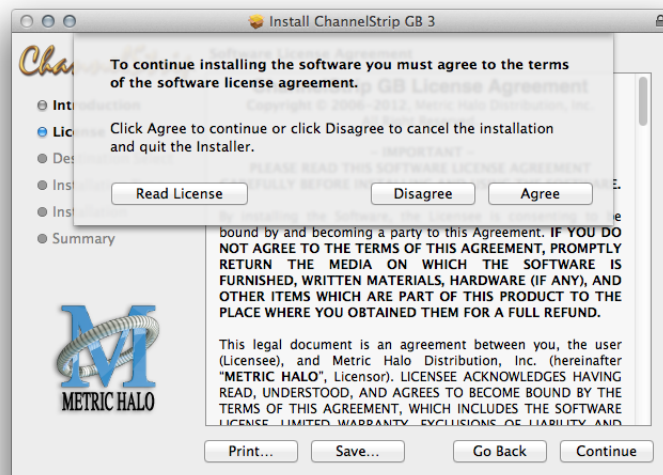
Install ChannelStrip GB 3

To continue installing the software you must agree to the terms of the software license agreement.

Click Agree to continue or click Disagree to cancel the installation and quit the Installer.

Read License

Disagree

Agree

Intr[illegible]

Lice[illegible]

Des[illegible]

Inst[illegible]

Inst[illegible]

Summary

METRIC HALO

bound by and becoming a party to this Agreement. IF YOU DO NOT AGREE TO THE TERMS OF THIS AGREEMENT, PROMPTLY RETURN THE MEDIA ON WHICH THE SOFTWARE IS FURNISHED, WRITTEN MATERIALS, HARDWARE (IF ANY), AND OTHER ITEMS WHICH ARE PART OF THIS PRODUCT TO THE PLACE WHERE YOU OBTAINED THEM FOR A FULL REFUND.

This legal document is an agreement between you, the user (Licensee), and Metric Halo Distribution, Inc. (hereinafter "METRIC HALO", Licensor). LICENSEE ACKNOWLEDGES HAVING READ, UNDERSTOOD, AND AGREES TO BECOME BOUND BY THE TERMS OF THIS AGREEMENT, WHICH INCLUDES THE SOFTWARE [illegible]

Print...

Save...

Go Back

Continue